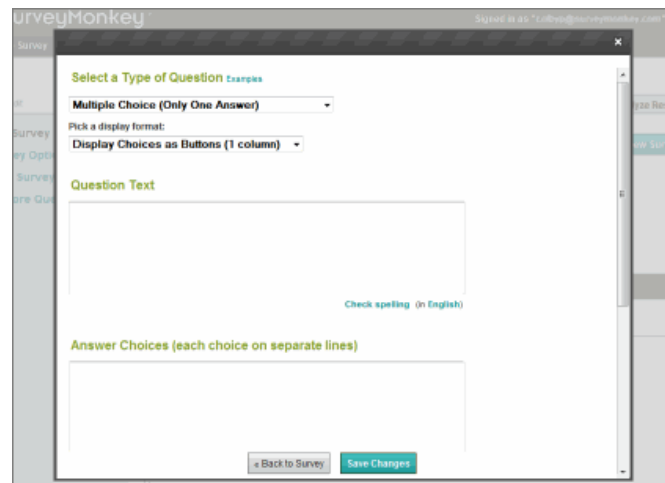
urveyMonkey

Signed in as "colbee@surveymonkey.com"

Survey

Survey

ey Opti

Survey

re Que

yze Re

ew Sur

×

Select a Type of Question Examples

Multiple Choice (Only One Answer)

Pick a display format:

Display Choices as Buttons (1 column)

Question Text

Check spelling (in English)

Answer Choices (each choice on separate lines)

« Back to Survey

Save Changes